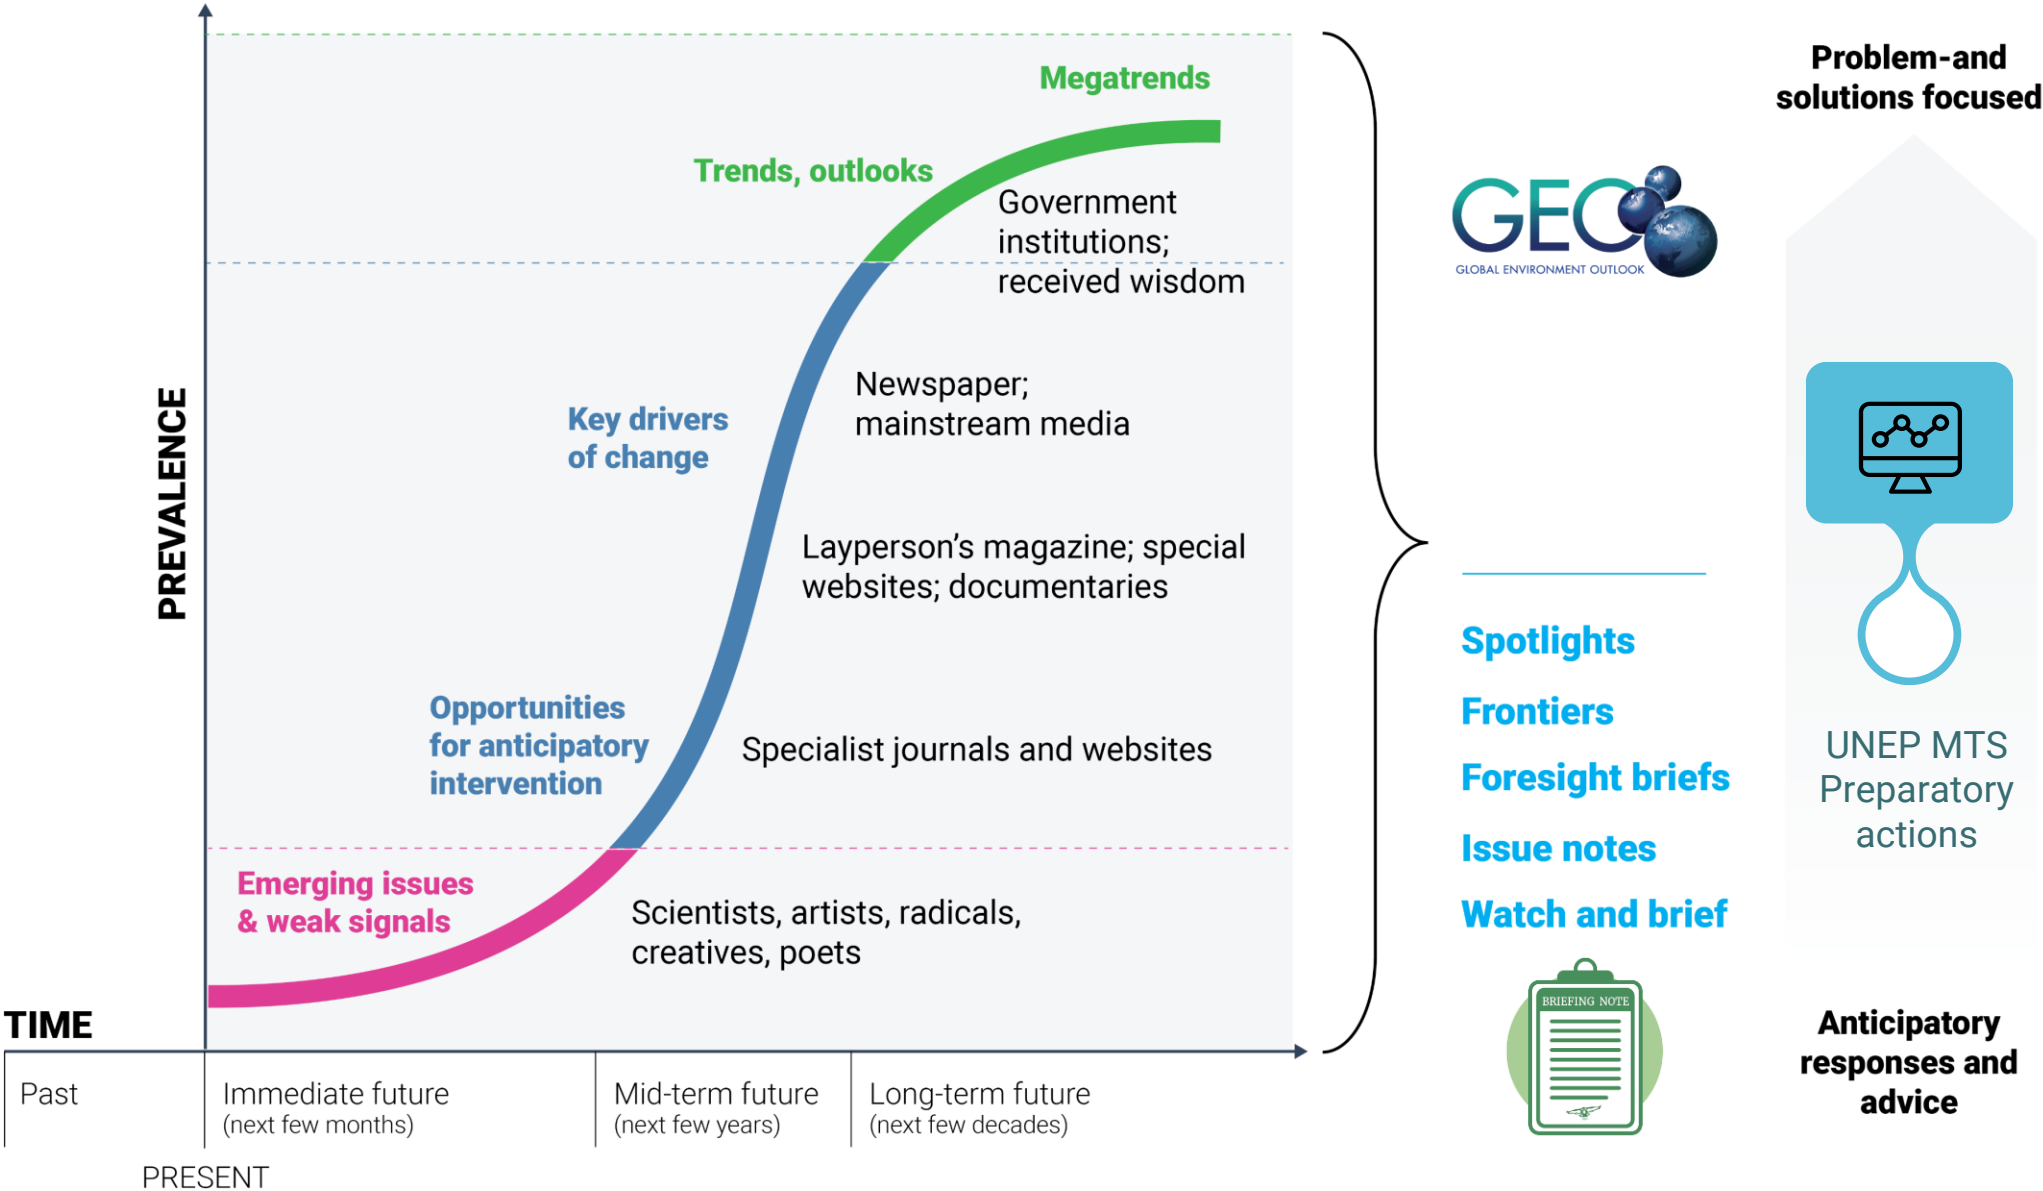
PREVALENCE

Megatrends

Trends, outlooks

Government institutions; received wisdom

Key drivers of change

Newspaper; mainstream media

Layperson's magazine; special websites; documentaries

Opportunities for anticipatory intervention

Specialist journals and websites

Emerging issues & weak signals

Scientists, artists, radicals, creatives, poets

TIME

| Past | Immediate future (next few months) | Mid-term future (next few years) | Long-term future (next few decades) |
|---|---|---|---|

PRESENT

GEO
GLOBAL ENVIRONMENT OUTLOOK

Spotlights

Frontiers

Foresight briefs

Issue notes

Watch and brief

BRIEFING NOTE

Problem-and solutions focused

UNEP MTS Preparatory actions

Anticipatory responses and advice